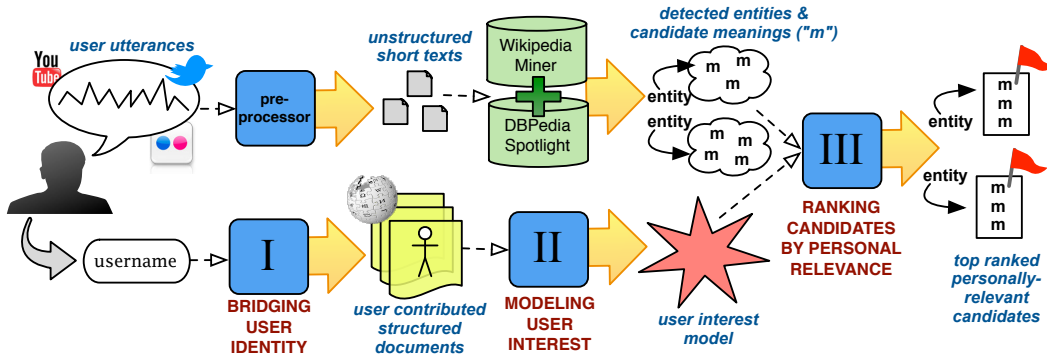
You Tube

user utterances

pre-processor

unstructured short texts

Wikipedia Miner

DBPedia Spotlight

detected entities & candidate meanings ("m")

entity

m m m

entity

m m m m

III

RANKING CANDIDATES BY PERSONAL RELEVANCE

entity

m m m

entity

m m m

top ranked personally-relevant candidates

username

I

BRIDGING USER IDENTITY

user contributed structured documents

II

MODELING USER INTEREST

user interest model